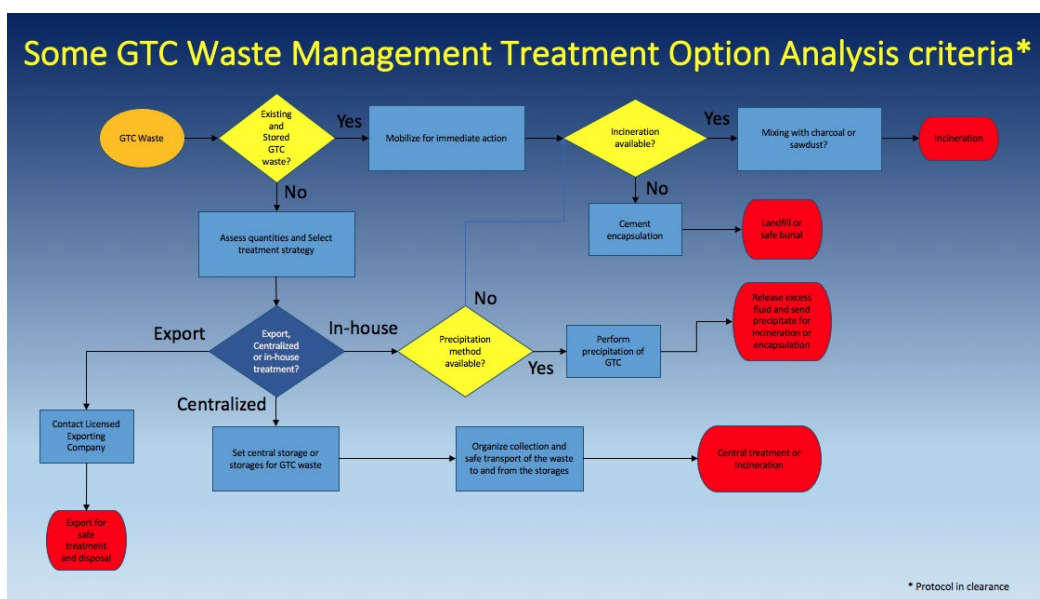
Some GTC Waste Management Treatment Option Analysis criteria*

GTC Waste

Existing and Stored GTC waste?

Yes

Mobilize for immediate action

Incineration available?

Yes

Mixing with charcoal or sawdust?

Incineration

No

No

Cement encapsulation

Landfill or safe burial

Assess quantities and Select treatment strategy

No

Export

Export, Centralized or in-house treatment?

In-house

Precipitation method available?

Yes

Perform precipitation of GTC

Release excess fluid and send precipitate for incineration or encapsulation

Centralized

Contact Licensed Exporting Company

Set central storage or storages for GTC waste

Organize collection and safe transport of the waste to and from the storages

Central treatment or incineration

Export for safe treatment and disposal

* Protocol in clearance